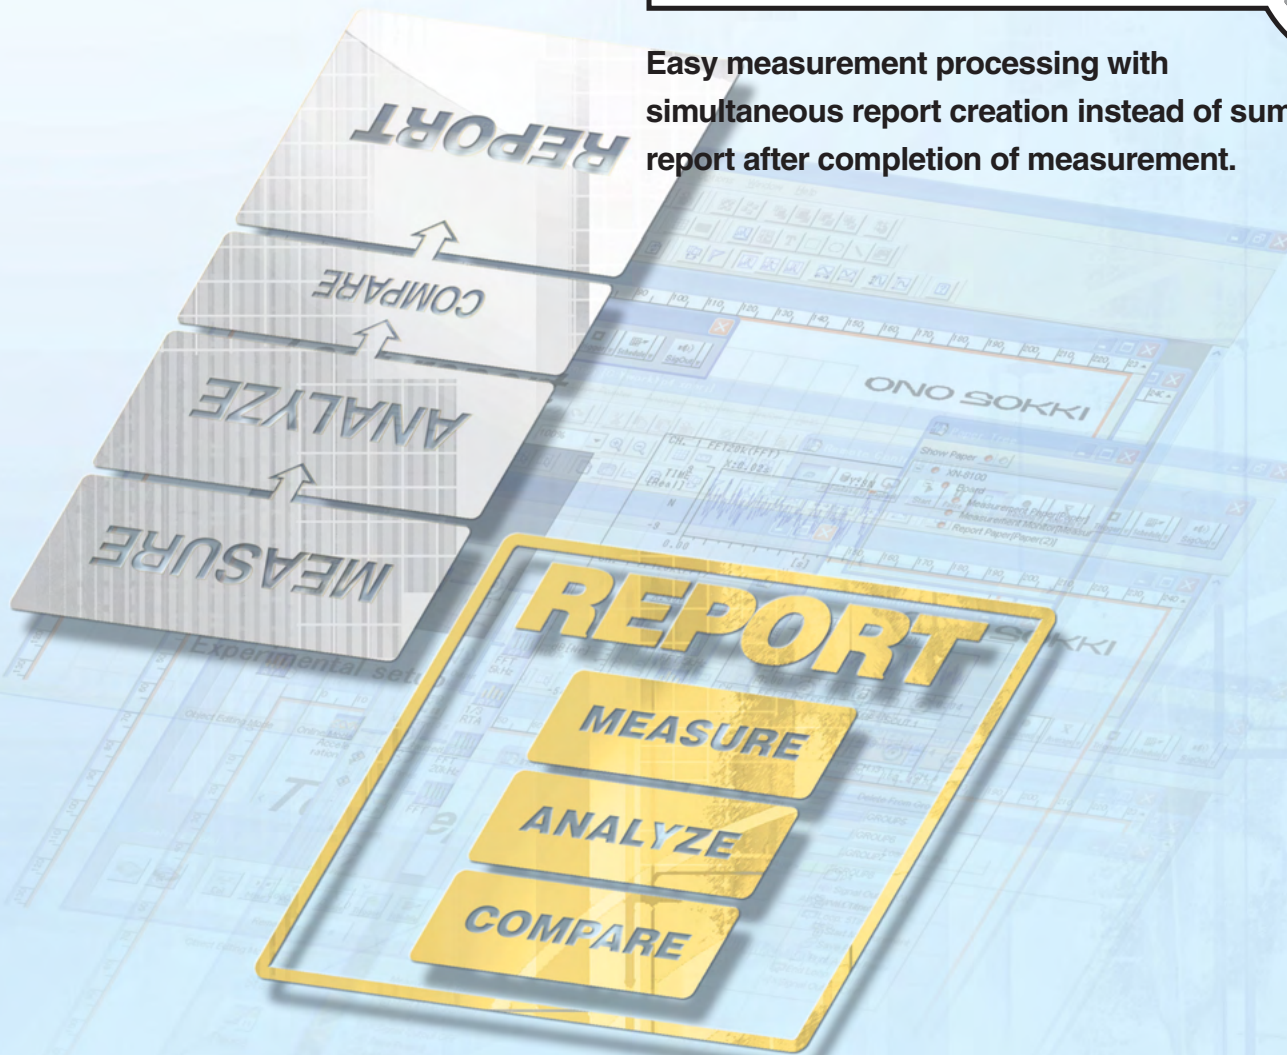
Easy measurement processing with simultaneous report creation instead of sum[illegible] report after completion of measurement.

REPORT

COMPARE

ANALYZE

MEASURE

ONO SOKKI

Show Paper

XN-8100

Board

Measurement Paper

Measurement Monitor

Report Paper(Paper(2))

Experimental set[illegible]

REPORT

MEASURE

ANALYZE

COMPARE